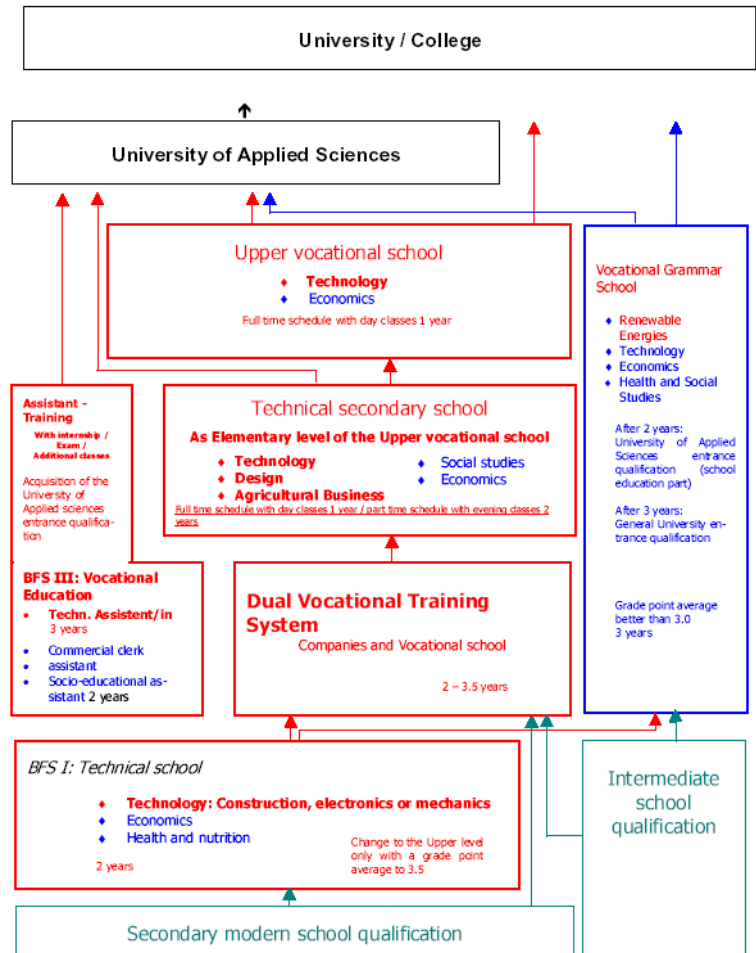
University / College

University of Applied Sciences

Upper vocational school

Technology
Economics

Full time schedule with day classes 1 year

Vocational Grammar School

Renewable Energies
Technology
Economics
Health and Social Studies

After 2 years: University of Applied Sciences entrance qualification (school education part)

After 3 years: General University entrance qualification

Grade point average better than 3.0
3 years

Assistant - Training
With internship / Exam / Additional classes

Acquisition of the University of Applied sciences entrance qualification

Technical secondary school

As Elementary level of the Upper vocational school

Technology
Design
Agricultural Business
Social studies
Economics

Full time schedule with day classes 1 year / part time schedule with evening classes 2 years

BFS III: Vocational Education

Techn. Assistent/in
3 years
Commercial clerk assistant
Socio-educational assistant 2 years

Dual Vocational Training System

Companies and Vocational school

2 – 3.5 years

BFS I: Technical school

Technology: Construction, electronics or mechanics
Economics
Health and nutrition

2 years

Change to the Upper level only with a grade point average to 3.5

Intermediate school qualification

Secondary modern school qualification